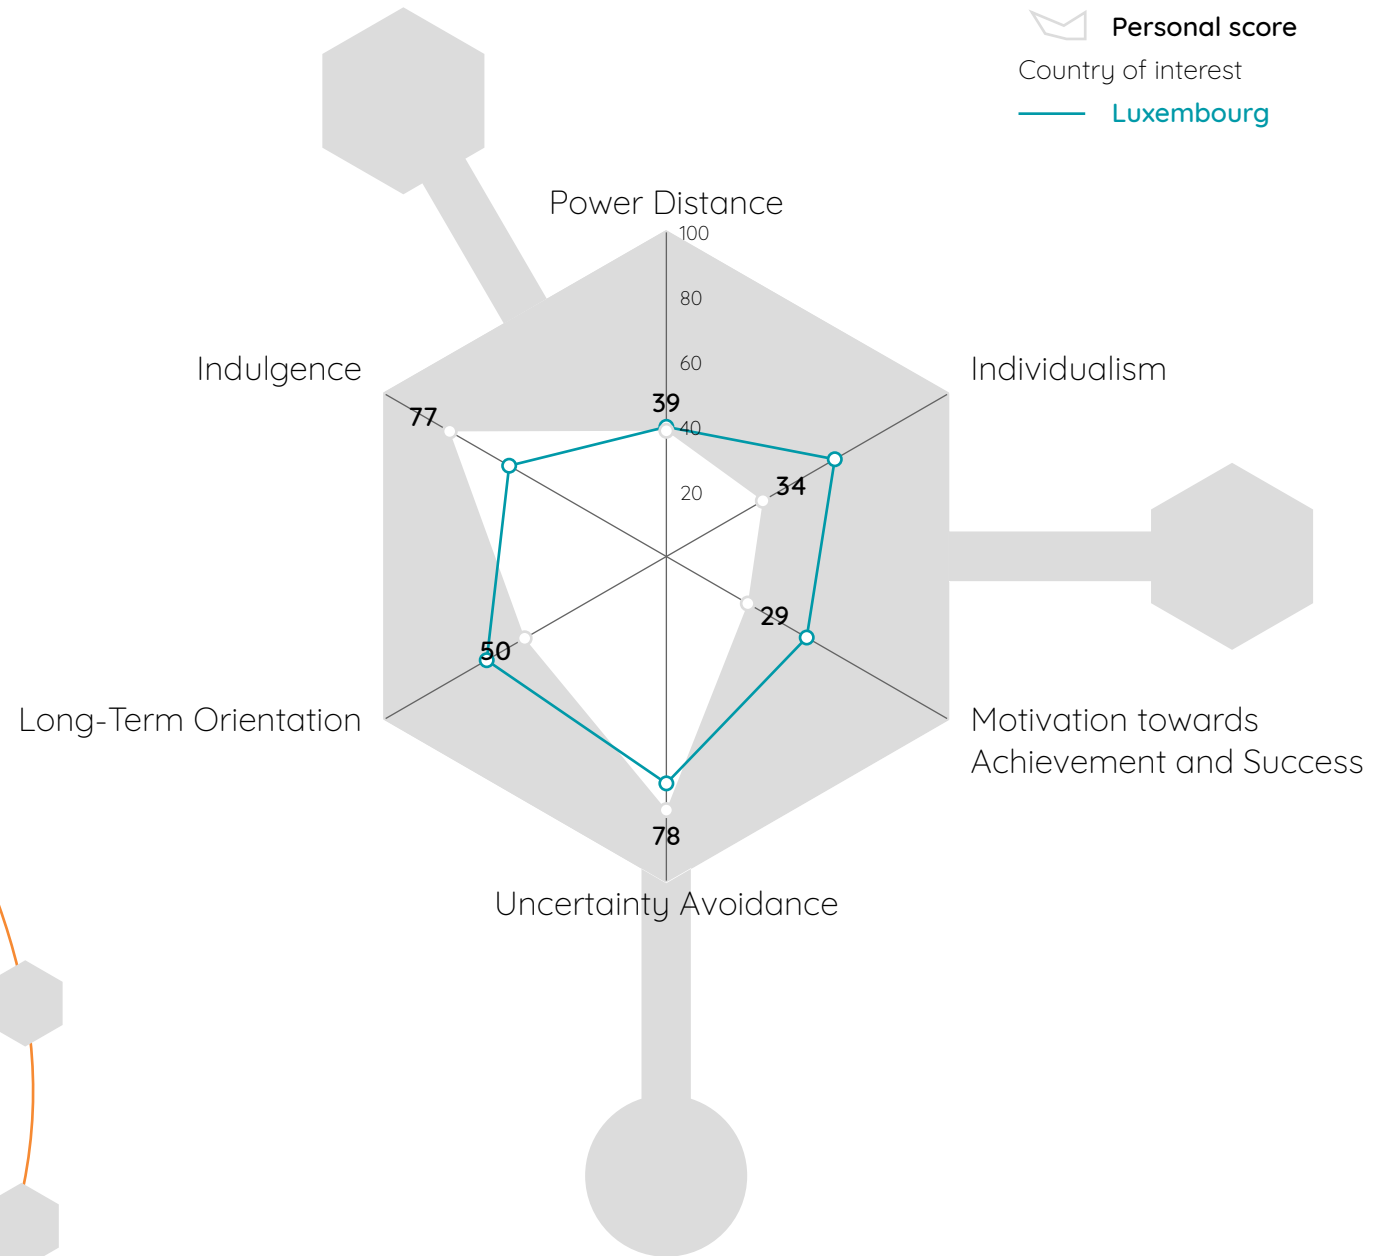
Personal score
Country of interest
Luxembourg

Power Distance
100
80
60
40
20
39
Individualism
34
Motivation towards Achievement and Success
29
Uncertainty Avoidance
78
Long-Term Orientation
50
Indulgence
77